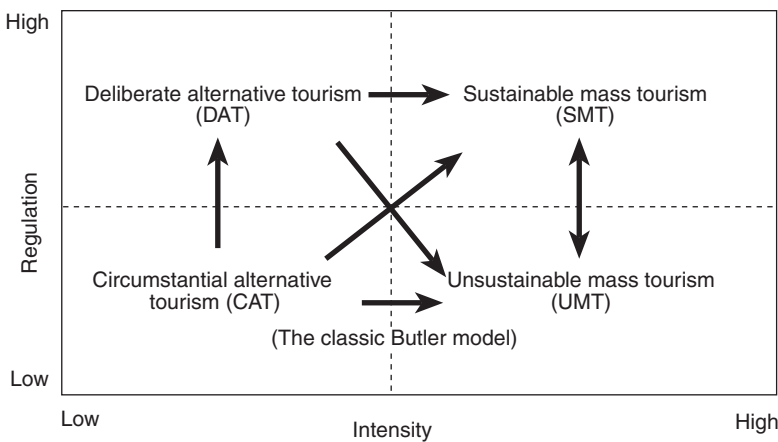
High

Deliberate alternative tourism (DAT)

Sustainable mass tourism (SMT)

Regulation

Circumstantial alternative tourism (CAT)

Unsustainable mass tourism (UMT)

(The classic Butler model)

Low

Low

Intensity

High